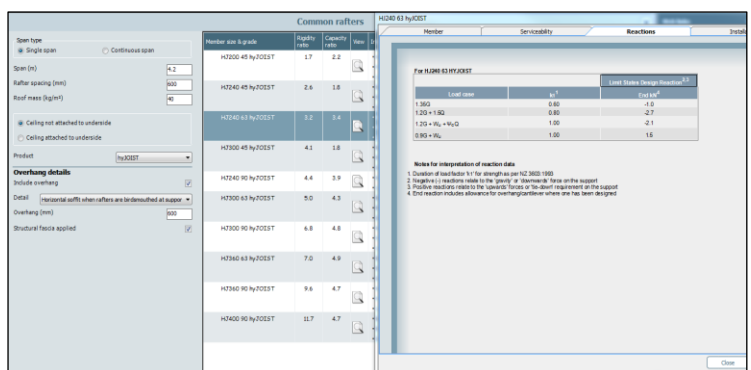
Common rafters

Span type
Single span
Continuous span

Span (m) 4.2
Rafter spacing (mm) 600
Roof mass (kg/m²) 40

Ceiling not attached to underside
Ceiling attached to underside

Product hyJOIST

Overhang details
Include overhang
Detail Horizontal soffit when rafters are birdsmouthed at suppor
Overhang (mm) 600
Structural fascia applied

| Member size & grade | Rigidity ratio | Capacity ratio | View |
|---|---|---|---|
| HJ200 45 hyJOIST | 1.7 | 2.2 | |
| HJ240 45 hyJOIST | 2.6 | 1.8 | |
| HJ240 63 hyJOIST | 3.2 | 3.4 | |
| HJ300 45 hyJOIST | 4.1 | 1.8 | |
| HJ240 90 hyJOIST | 4.4 | 3.9 | |
| HJ300 63 hyJOIST | 5.0 | 4.3 | |
| HJ300 90 hyJOIST | 6.8 | 4.8 | |
| HJ360 63 hyJOIST | 7.0 | 4.9 | |
| HJ360 90 hyJOIST | 9.6 | 4.7 | |
| HJ400 90 hyJOIST | 11.7 | 4.7 | |

HJ240 63 hyJOIST

Member | Serviceability | Reactions | Instal

For HJ240 63 HYJOIST

| Load case | $k_1$ | Limit States Design Reaction End kN |
|---|---|---|
| 1.35G | 0.60 | -1.0 |
| 1.2G + 1.5Q | 0.80 | -2.7 |
| 1.2G + $W_u$ + $W_uQ$ | 1.00 | -2.1 |
| 0.9G + $W_u$ | 1.00 | 1.5 |

Notes for interpretation of reaction data
1. Duration of load factor 'k1' for strength as per NZ 3603:1993
2. Negative (-) reactions relate to the 'gravity' or 'downwards' force on the support
3. Positive reactions relate to the 'upwards' forces or 'tie-down' requirement on the support
4. End reaction includes allowance for overhang/cantilever where one has been designed

Close